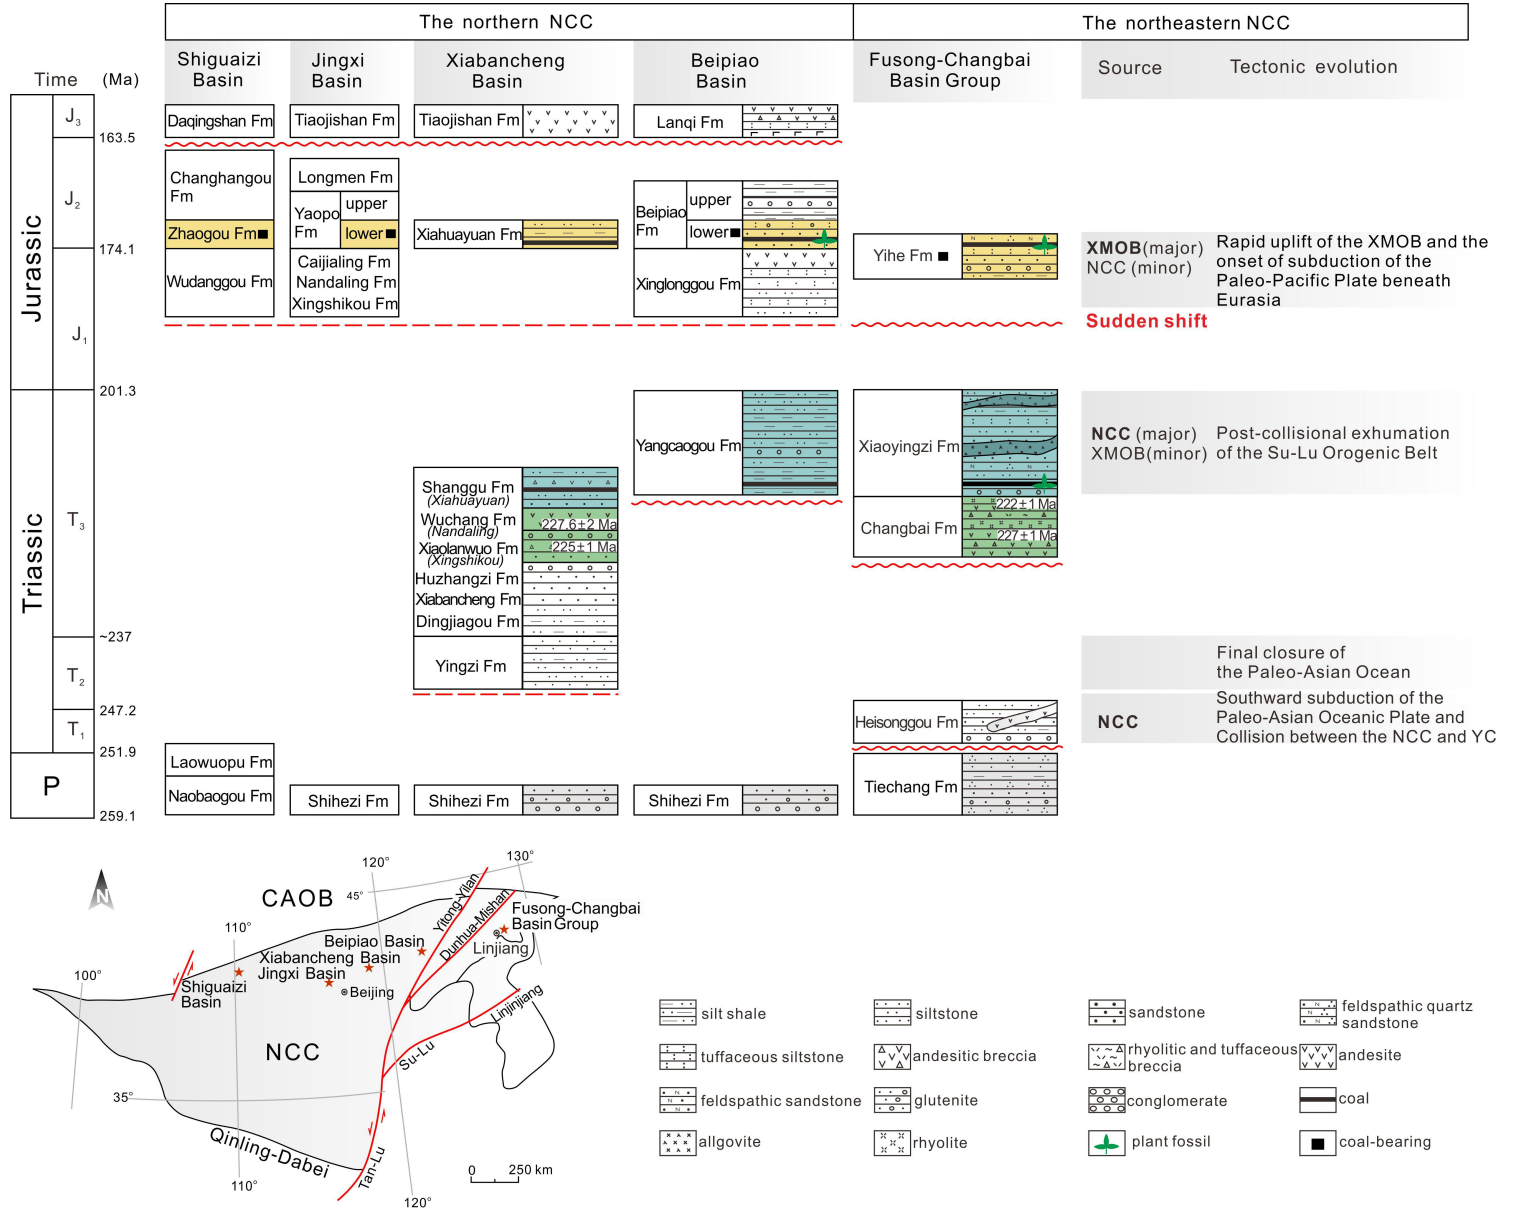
The northern NCC

The northeastern NCC

Time (Ma)

Shiguaizi Basin

Jingxi Basin

Xiabancheng Basin

Beipiao Basin

Fusong-Changbai Basin Group

Source

Tectonic evolution

Jurassic

$J_3$

$J_2$

$J_1$

Triassic

$T_3$

$T_2$

$T_1$

P

163.5

174.1

201.3

~237

247.2

251.9

259.1

Daqingshan Fm

Tiaojishan Fm

Tiaojishan Fm

Lanqi Fm

Changhangou Fm

Zhaogou Fm

Wudanggou Fm

Longmen Fm

Yaopo Fm

upper

lower

Caijialing Fm

Nandaling Fm

Xingshikou Fm

Xiahuayuan Fm

Beipiao Fm

upper

lower

Xinglonggou Fm

Yihe Fm

XMOB(major) NCC (minor)

Rapid uplift of the XMOB and the onset of subduction of the Paleo-Pacific Plate beneath Eurasia

Sudden shift

Yangcaogou Fm

Xiaoyingzi Fm

NCC (major) XMOB(minor)

Post-collisional exhumation of the Su-Lu Orogenic Belt

Shanggu Fm (Xiahuayuan)

Wuchang Fm (Nandaling)

Xiaolanwuo Fm (Xingshikou)

Huzhangzi Fm

Xiabancheng Fm

Dingjiagou Fm

227.6±2 Ma

225±1 Ma

Changbai Fm

222±1 Ma

227±1 Ma

Yingzi Fm

Final closure of the Paleo-Asian Ocean

Heisonggou Fm

NCC

Southward subduction of the Paleo-Asian Oceanic Plate and Collision between the NCC and YC

Laowuopu Fm

Naobaogou Fm

Shihezi Fm

Shihezi Fm

Shihezi Fm

Tiechang Fm

N

CAOB

120°

130°

45°

110°

100°

Yitong-Yilan

Dunhua-Mishan

Fusong-Changbai Basin Group

Linjiang

Beipiao Basin

Xiabancheng Basin

Jingxi Basin

Shiguaizi Basin

Beijing

NCC

Su-Lu

Linjinjiang

35°

Qinling-Dabei

Tan-Lu

110°

120°

0 250 km

silt shale

siltstone

sandstone

feldspathic quartz sandstone

tuffaceous siltstone

andesitic breccia

rhyolitic and tuffaceous breccia

andesite

feldspathic sandstone

glutenite

conglomerate

coal

allgovite

rhyolite

plant fossil

coal-bearing